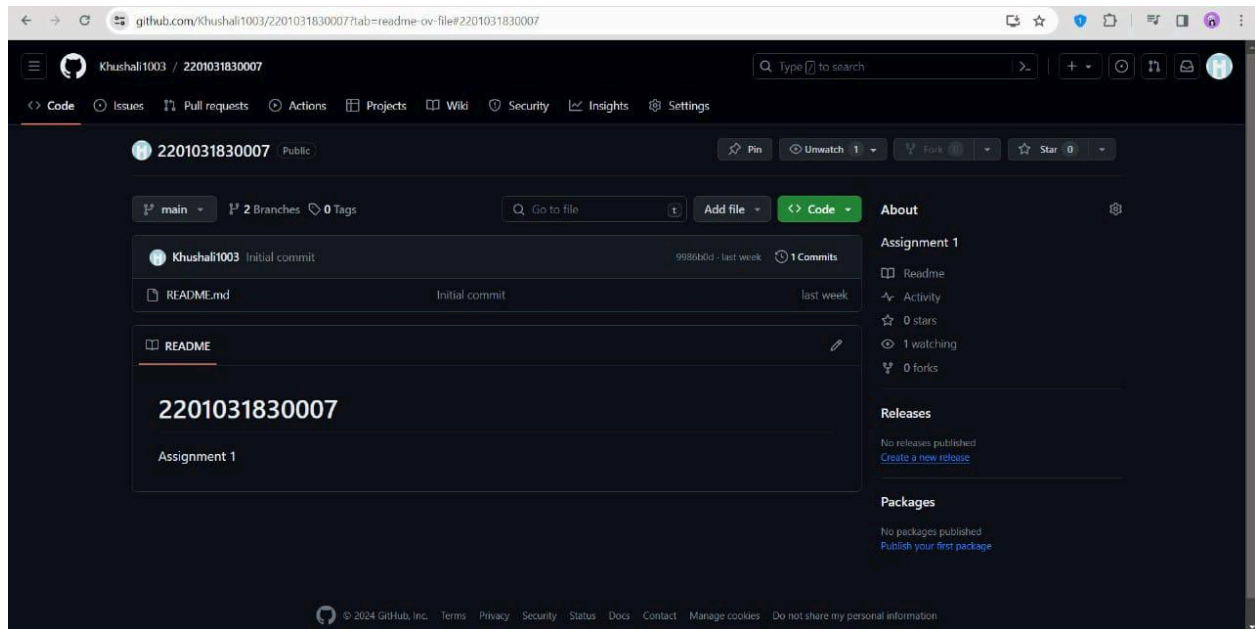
github.com/Khushali1003/2201031830007?tab=readme-ov-file#2201031830007

Khushali1003 / 2201031830007

Type [/] to search

Code Issues Pull requests Actions Projects Wiki Security Insights Settings

2201031830007 Public

Pin Unwatch 1 Fork 0 Star 0

main 2 Branches 0 Tags

Go to file t Add file Code

Khushali1003 Initial commit 9986b0d · last week 1 Commits

README.md Initial commit last week

README

2201031830007

Assignment 1

About

Assignment 1

Readme
Activity
0 stars
1 watching
0 forks

Releases

No releases published
Create a new release

Packages

No packages published
Publish your first package

© 2024 GitHub, Inc. Terms Privacy Security Status Docs Contact Manage cookies Do not share my personal information